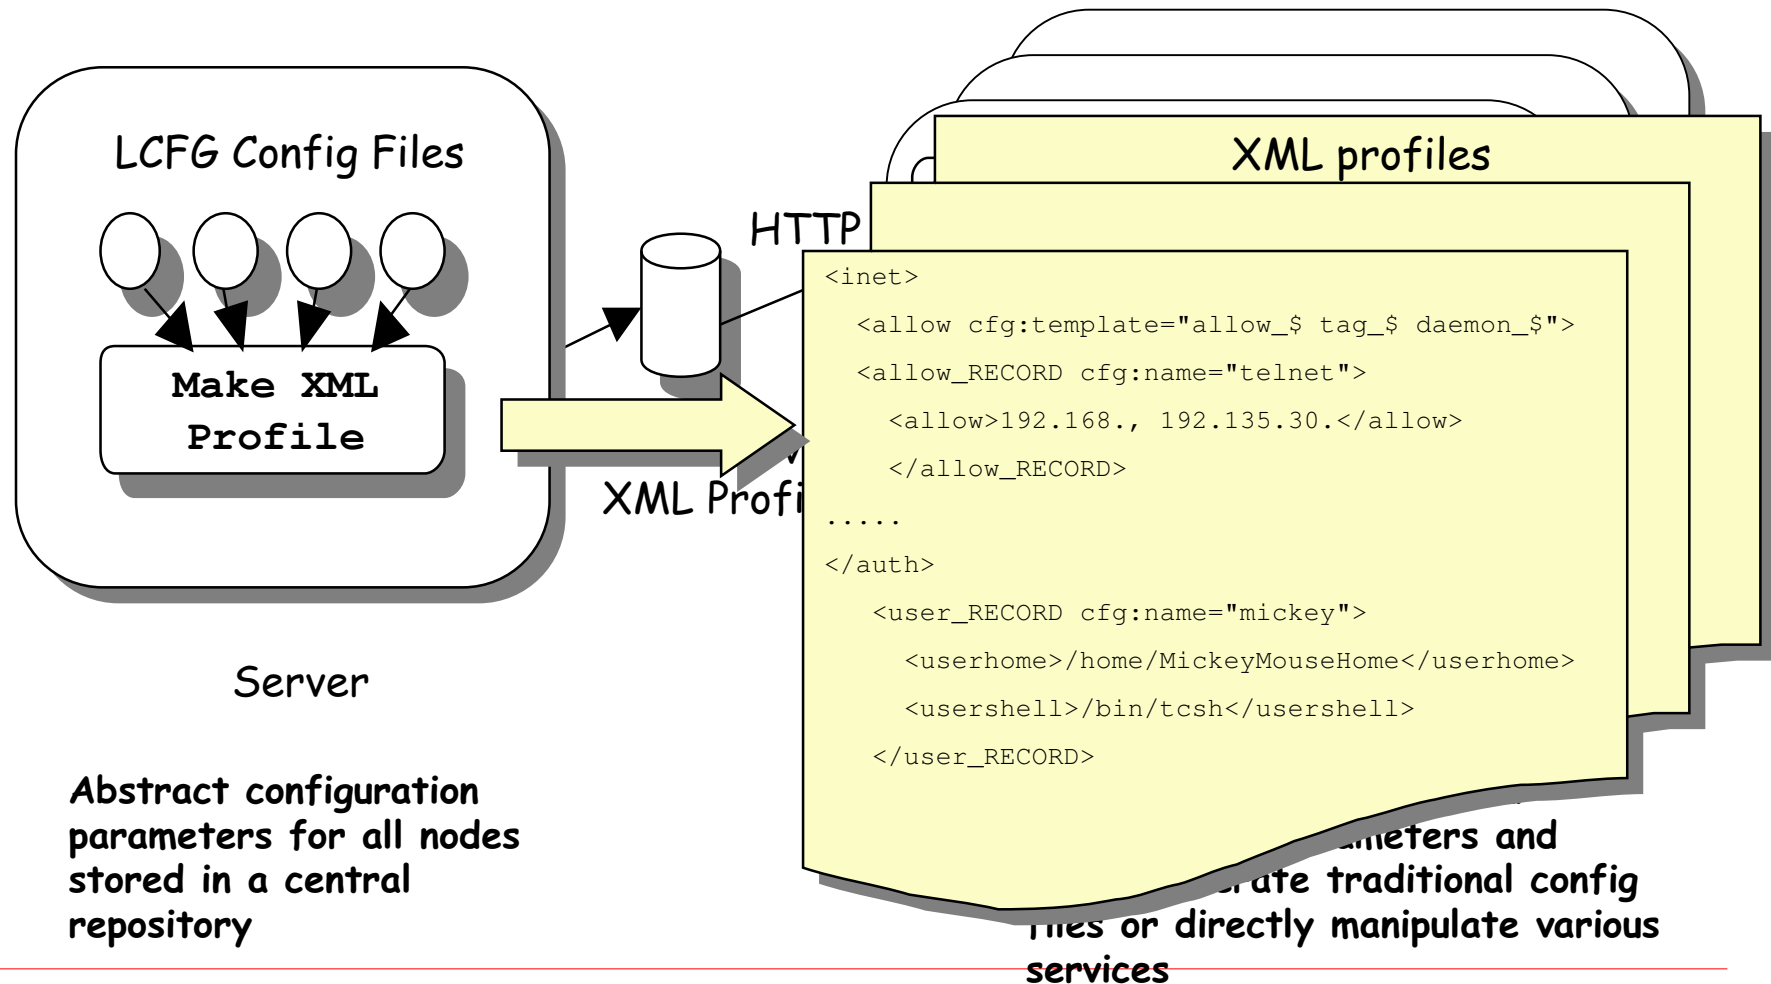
LCFG Config Files

Make XML Profile

HTTP

XML Profi

Server

Abstract configuration parameters for all nodes stored in a central repository

XML profiles

<inet>

<allow cfg:template="allow_$ tag_$ daemon_$">

<allow_RECORD cfg:name="telnet">

<allow>192.168., 192.135.30.</allow>

</allow_RECORD>

.....

</auth>

<user_RECORD cfg:name="mickey">

<userhome>/home/MickeyMouseHome</userhome>

<usershell>/bin/tcsh</usershell>

</user_RECORD>

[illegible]ameters and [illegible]rate traditional config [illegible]les or directly manipulate various services